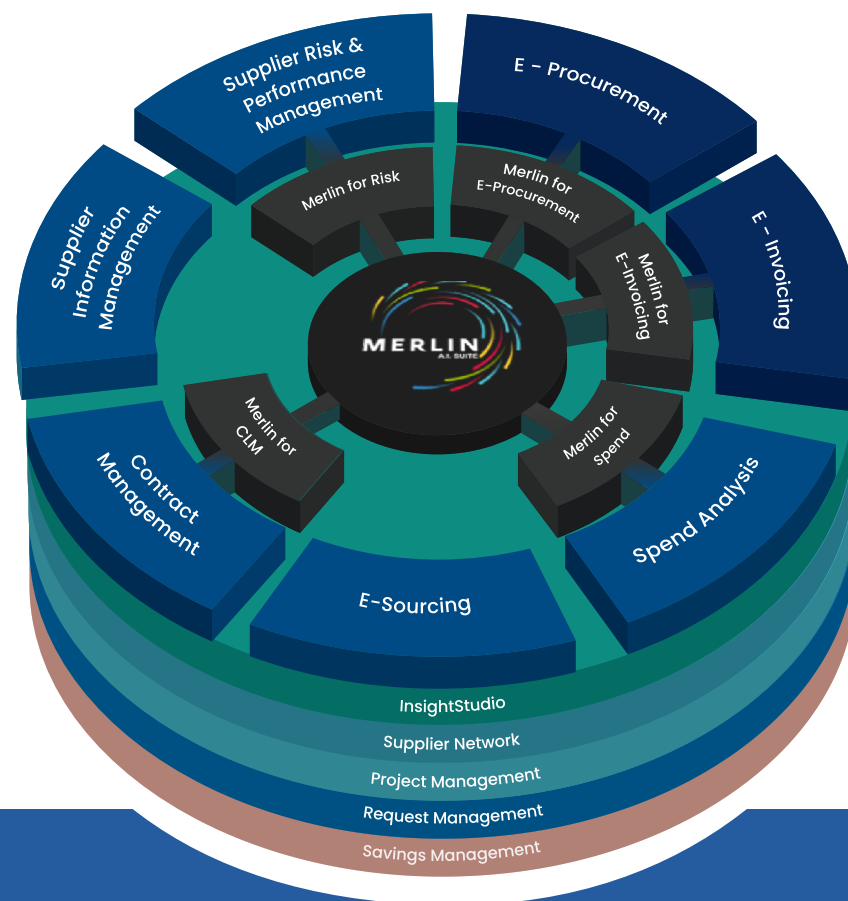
Supplier Risk & Performance Management

E - Procurement

E - Invoicing

Spend Analysis

E-Sourcing

Contract Management

Supplier Information Management

Merlin for Risk

Merlin for E-Procurement

Merlin for E-Invoicing

Merlin for Spend

Merlin for CLM

MERLIN
A.I. SUITE

InsightStudio

Supplier Network

Project Management

Request Management

Savings Management